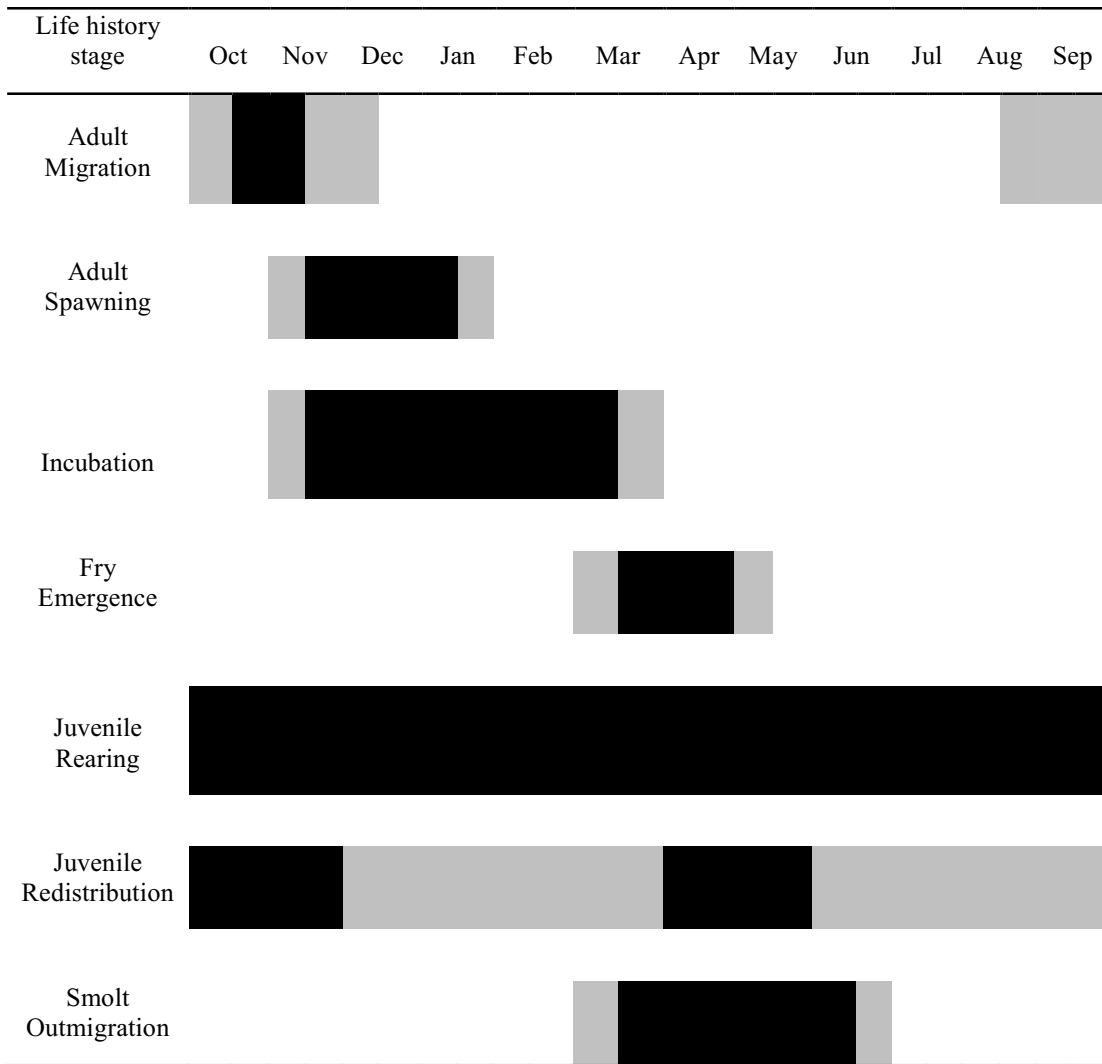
| Life history stage | Oct | Nov | Dec | Jan | Feb | Mar | Apr | May | Jun | Jul | Aug | Sep |
|---|---|---|---|---|---|---|---|---|---|---|---|---|
| Adult Migration | | | | | | | | | | | | |
| Adult Spawning | | | | | | | | | | | | |
| Incubation | | | | | | | | | | | | |
| Fry Emergence | | | | | | | | | | | | |
| Juvenile Rearing | | | | | | | | | | | | |
| Juvenile Redistribution | | | | | | | | | | | | |
| Smolt Outmigration | | | | | | | | | | | | |